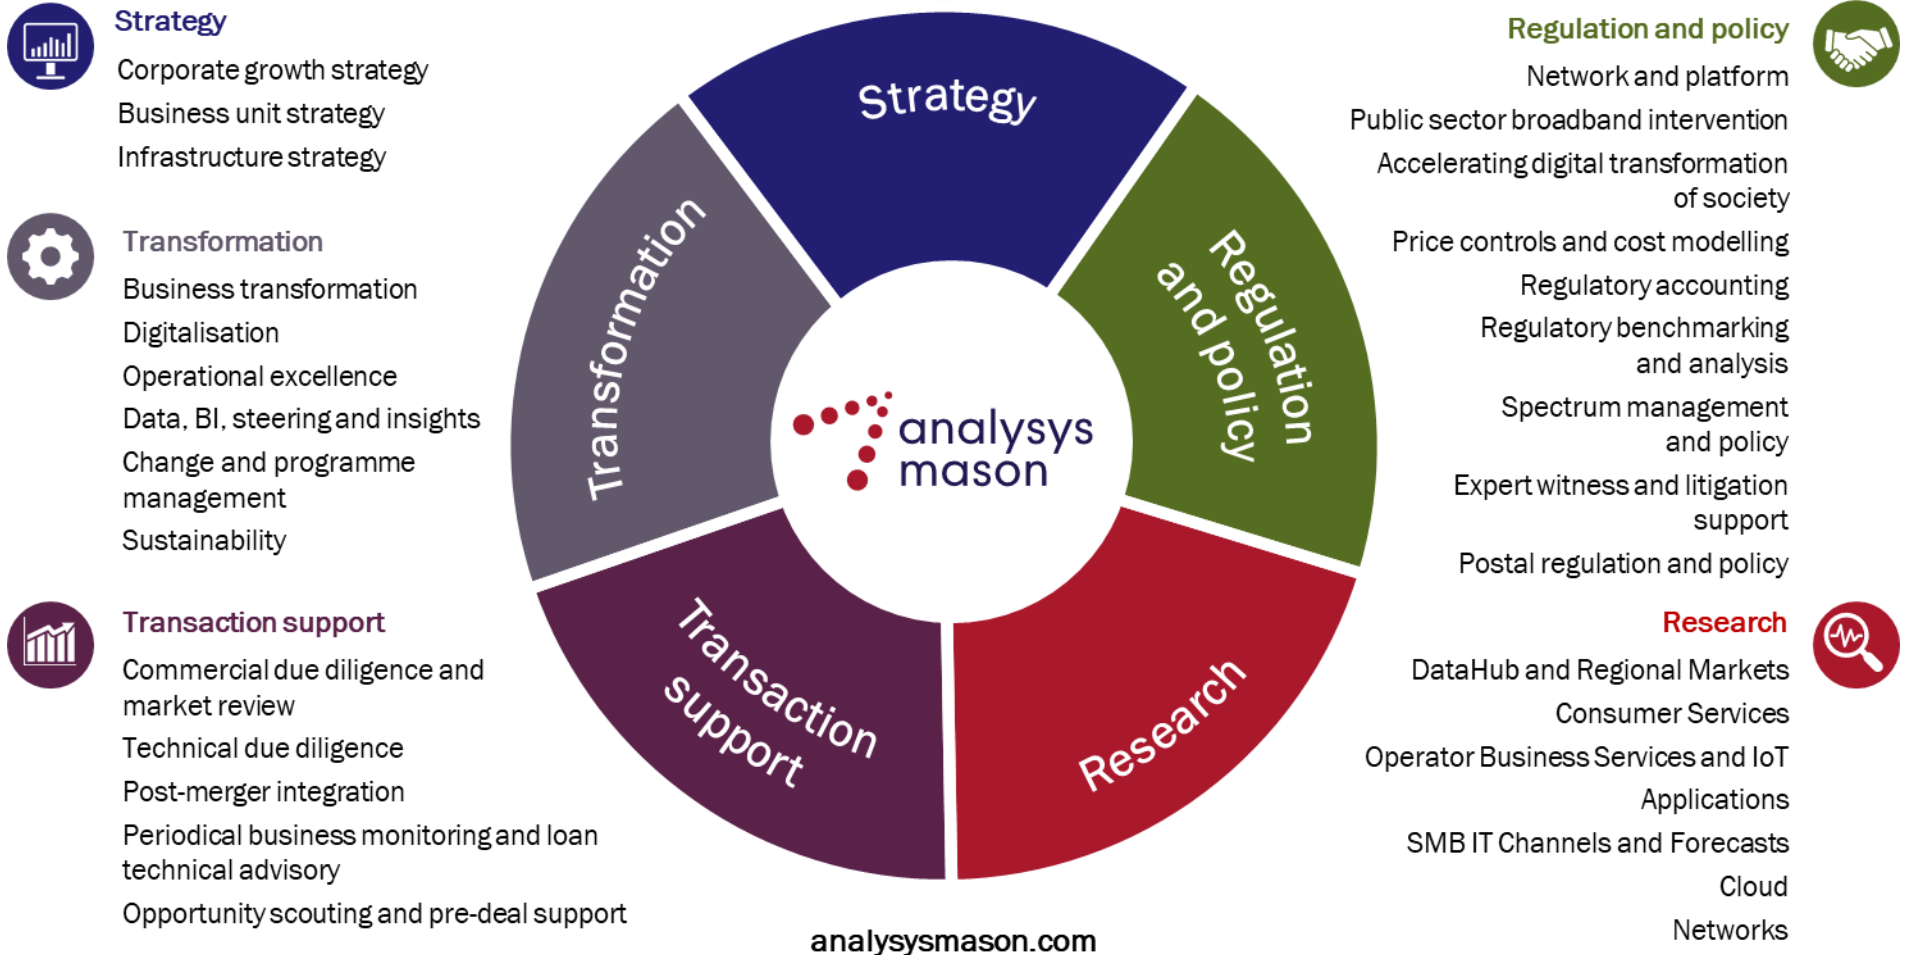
Strategy
Corporate growth strategy
Business unit strategy
Infrastructure strategy

Transformation
Business transformation
Digitalisation
Operational excellence
Data, BI, steering and insights
Change and programme management
Sustainability

Transaction support
Commercial due diligence and market review
Technical due diligence
Post-merger integration
Periodical business monitoring and loan technical advisory
Opportunity scouting and pre-deal support

Strategy
Transformation
Regulation and policy
Transaction support
Research
analysys mason

Regulation and policy
Network and platform
Public sector broadband intervention
Accelerating digital transformation of society
Price controls and cost modelling
Regulatory accounting
Regulatory benchmarking and analysis
Spectrum management and policy
Expert witness and litigation support
Postal regulation and policy

Research
DataHub and Regional Markets
Consumer Services
Operator Business Services and IoT
Applications
SMB IT Channels and Forecasts
Cloud
Networks

analysysmason.com